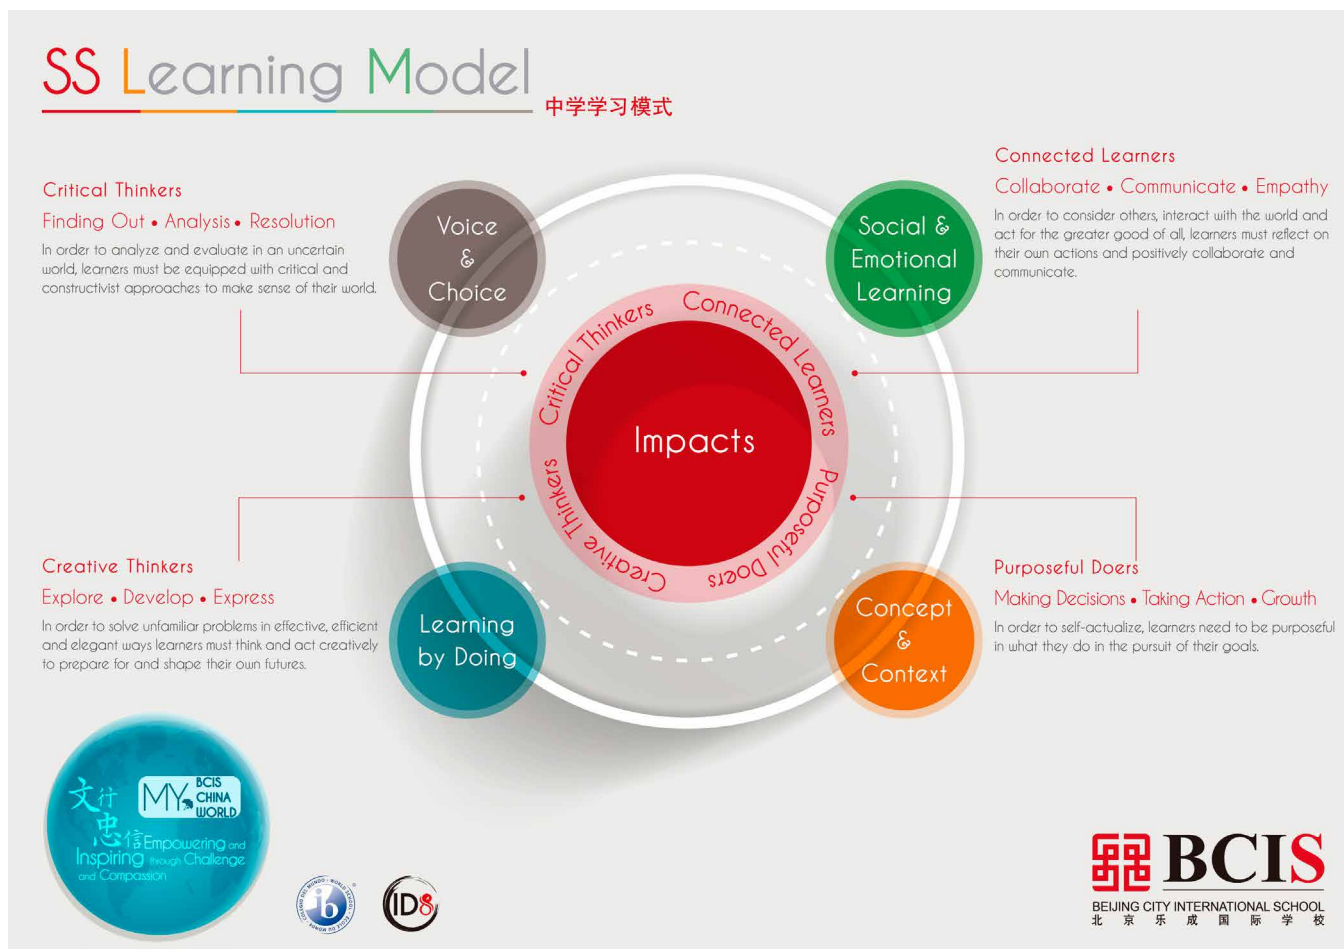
SS Learning Model
中学学习模式

Critical Thinkers
Finding Out • Analysis • Resolution
In order to analyze and evaluate in an uncertain world, learners must be equipped with critical and constructivist approaches to make sense of their world.

Connected Learners
Collaborate • Communicate • Empathy
In order to consider others, interact with the world and act for the greater good of all, learners must reflect on their own actions and positively collaborate and communicate.

Voice & Choice

Social & Emotional Learning

Critical Thinkers
Connected Learners
Impacts
Creative Thinkers
Purposeful Doers

Learning by Doing

Concept & Context

Creative Thinkers
Explore • Develop • Express
In order to solve unfamiliar problems in effective, efficient and elegant ways learners must think and act creatively to prepare for and shape their own futures.

Purposeful Doers
Making Decisions • Taking Action • Growth
In order to self-actualize, learners need to be purposeful in what they do in the pursuit of their goals.

文行忠信
MY BCIS CHINA WORLD
Empowering and Inspiring through Challenge and Compassion

IDS

BCIS
BEIJING CITY INTERNATIONAL SCHOOL
北 京 乐 成 国 际 学 校